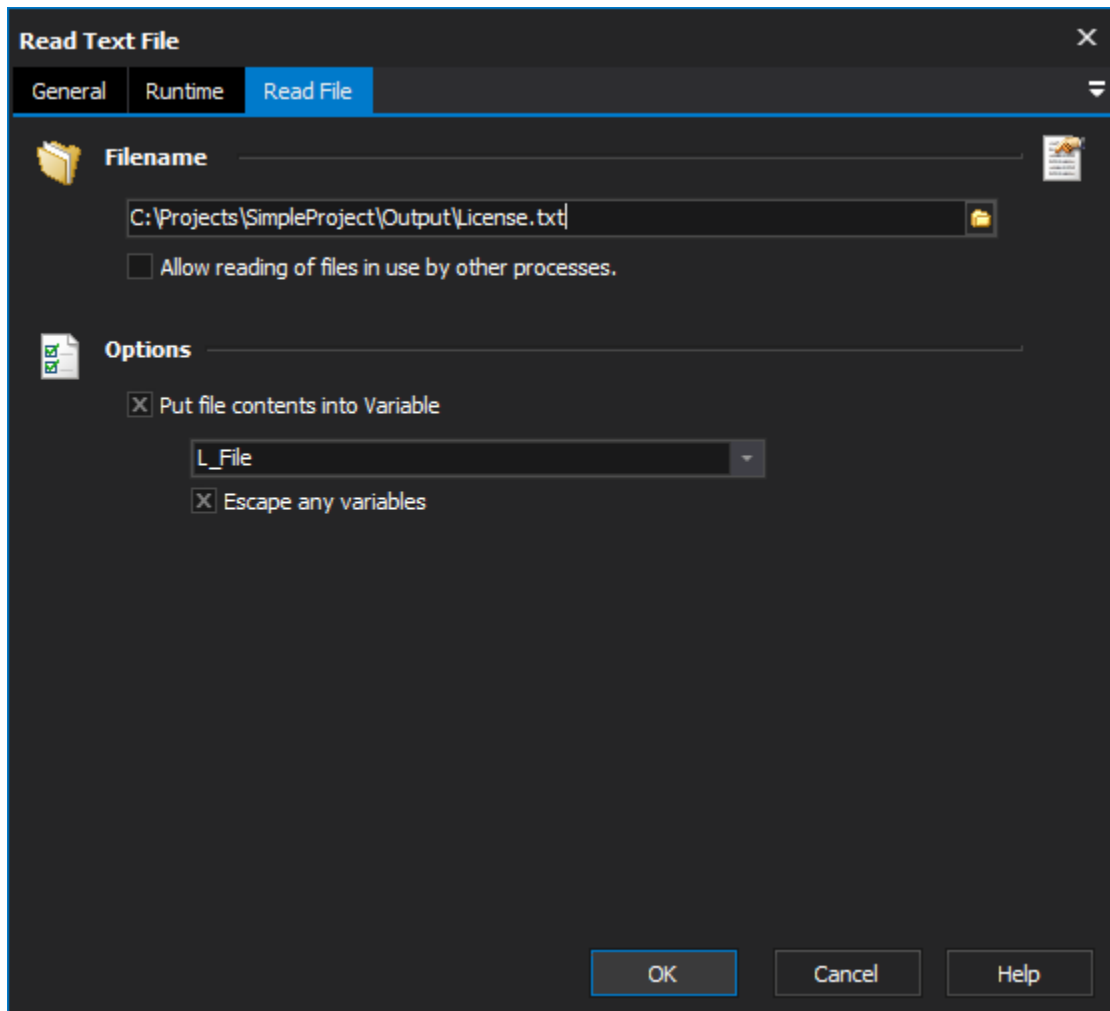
Read Text File

General Runtime Read File

Filename

C:\Projects\SimpleProject\Output\License.txt

Allow reading of files in use by other processes.

Options

X Put file contents into Variable

L_File

X Escape any variables

OK Cancel Help